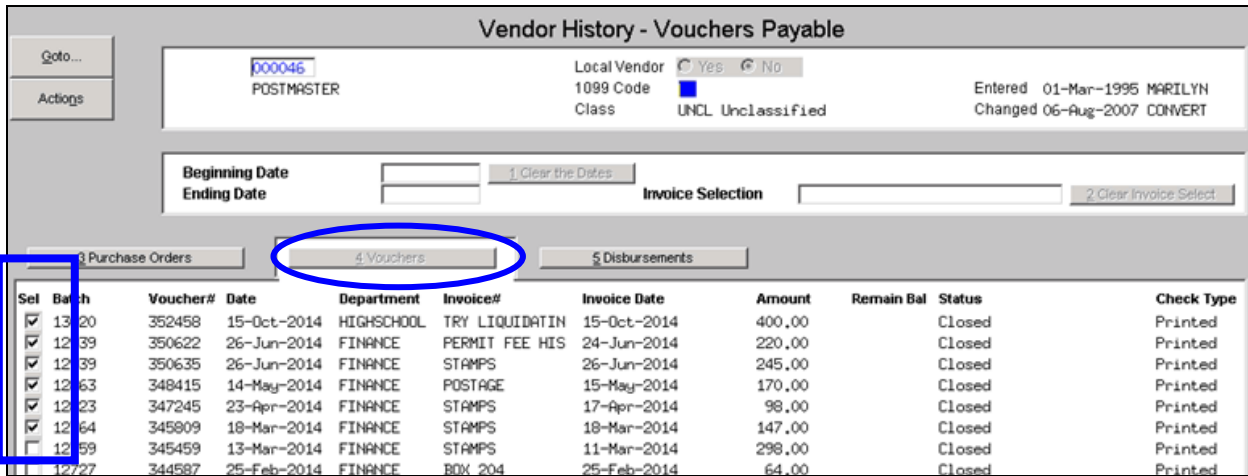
Vendor History - Vouchers Payable

Goto...

Actions

000046
POSTMASTER

Local Vendor  Yes  No
1099 Code
Class  UNCL Unclassified

Entered 01-Mar-1995 MARILYN
Changed 06-Aug-2007 CONVERT

Beginning Date
Ending Date

1 Clear the Dates

Invoice Selection

2 Clear Invoice Select

3 Purchase Orders

4 Vouchers

5 Disbursements

| Sel | Batch | Voucher# | Date | Department | Invoice# | Invoice Date | Amount | Remain Bal | Status | Check Type |
|---|---|---|---|---|---|---|---|---|---|---|
| ☑ | 13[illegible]20 | 352458 | 15-Oct-2014 | HIGHSCHOOL | TRY LIQUIDATIN | 15-Oct-2014 | 400.00 | | Closed | Printed |
| ☑ | 12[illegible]39 | 350622 | 26-Jun-2014 | FINANCE | PERMIT FEE HIS | 24-Jun-2014 | 220.00 | | Closed | Printed |
| ☑ | 12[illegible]39 | 350635 | 26-Jun-2014 | FINANCE | STAMPS | 26-Jun-2014 | 245.00 | | Closed | Printed |
| ☑ | 12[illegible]63 | 348415 | 14-May-2014 | FINANCE | POSTAGE | 15-May-2014 | 170.00 | | Closed | Printed |
| ☑ | 12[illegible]23 | 347245 | 23-Apr-2014 | FINANCE | STAMPS | 17-Apr-2014 | 98.00 | | Closed | Printed |
| ☑ | 12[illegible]64 | 345809 | 18-Mar-2014 | FINANCE | STAMPS | 18-Mar-2014 | 147.00 | | Closed | Printed |
| ☐ | 12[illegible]59 | 345459 | 13-Mar-2014 | FINANCE | STAMPS | 11-Mar-2014 | 298.00 | | Closed | Printed |
| ☐ | 12727 | 344587 | 25-Feb-2014 | FINANCE | BOX 204 | 25-Feb-2014 | 64.00 | | Closed | Printed |